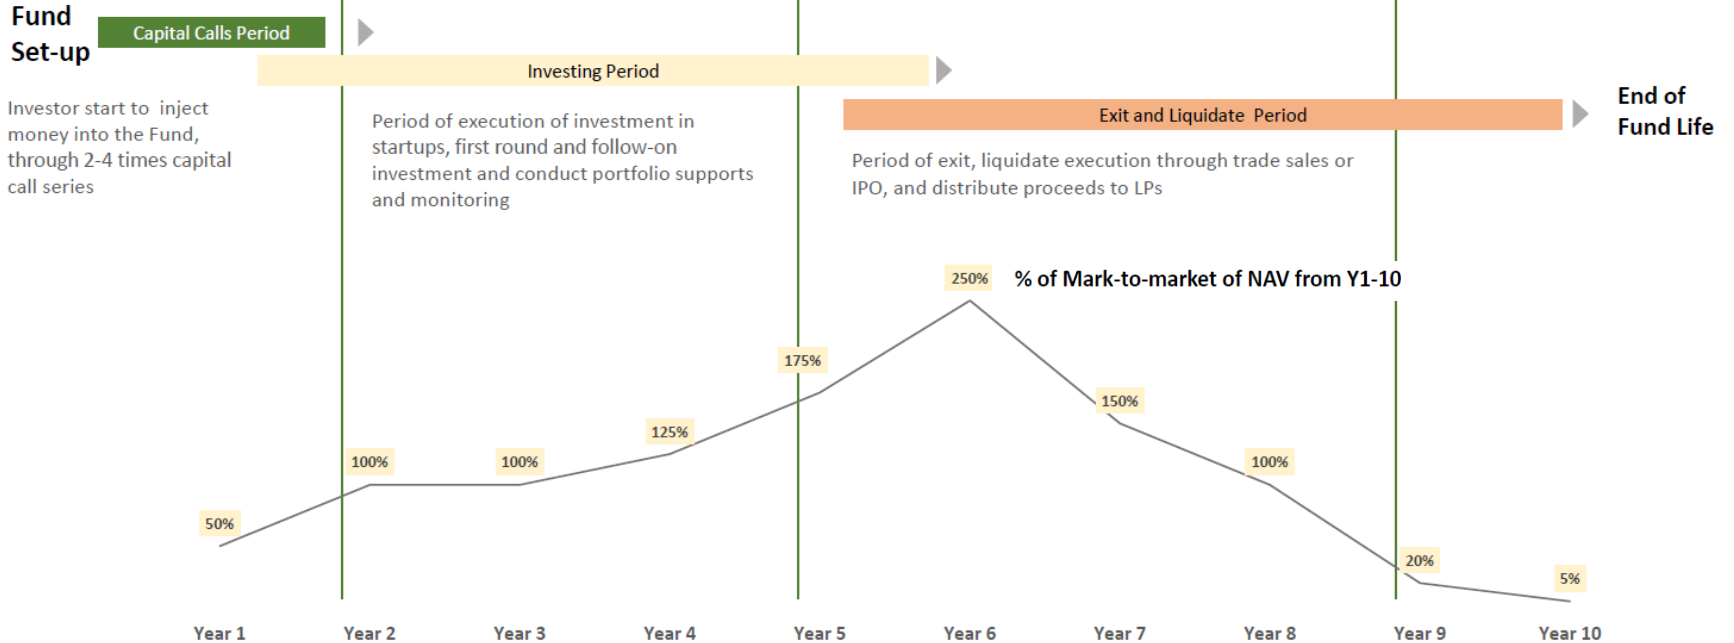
Fund Set-up

Capital Calls Period

Investing Period

Exit and Liquidate Period

End of Fund Life

Investor start to inject money into the Fund, through 2-4 times capital call series

Period of execution of investment in startups, first round and follow-on investment and conduct portfolio supports and monitoring

Period of exit, liquidate execution through trade sales or IPO, and distribute proceeds to LPs

% of Mark-to-market of NAV from Y1-10

50%
100%
100%
125%
175%
250%
150%
100%
20%
5%

Year 1
Year 2
Year 3
Year 4
Year 5
Year 6
Year 7
Year 8
Year 9
Year 10